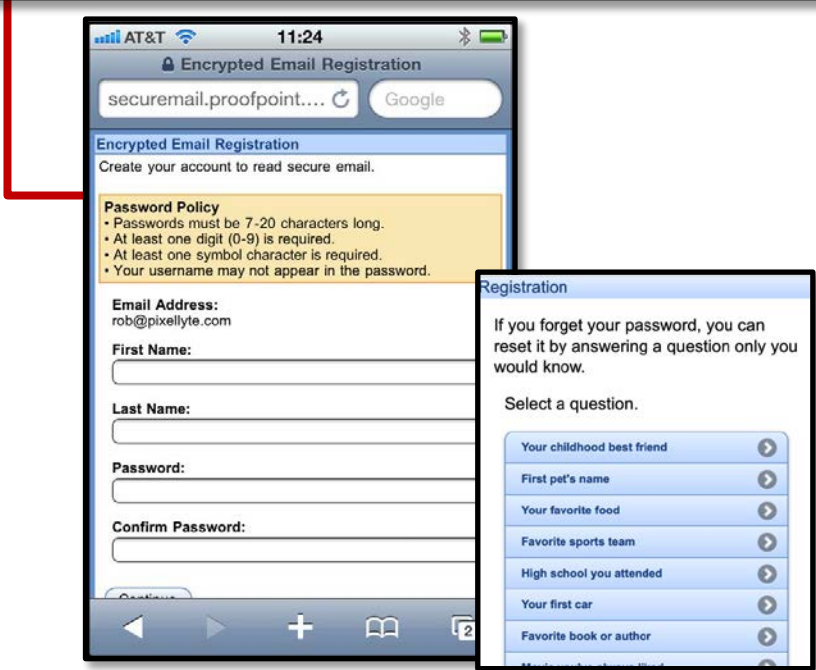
AT&T 11:24

Encrypted Email Registration

securemail.proofpoint....

Google

Encrypted Email Registration

Create your account to read secure email.

Password Policy
• Passwords must be 7-20 characters long.
• At least one digit (0-9) is required.
• At least one symbol character is required.
• Your username may not appear in the password.

Email Address:
rob@pixellyte.com

First Name:

Last Name:

Password:

Confirm Password:

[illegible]

2

Registration

If you forget your password, you can reset it by answering a question only you would know.

Select a question.

Your childhood best friend

First pet's name

Your favorite food

Favorite sports team

High school you attended

Your first car

Favorite book or author

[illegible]